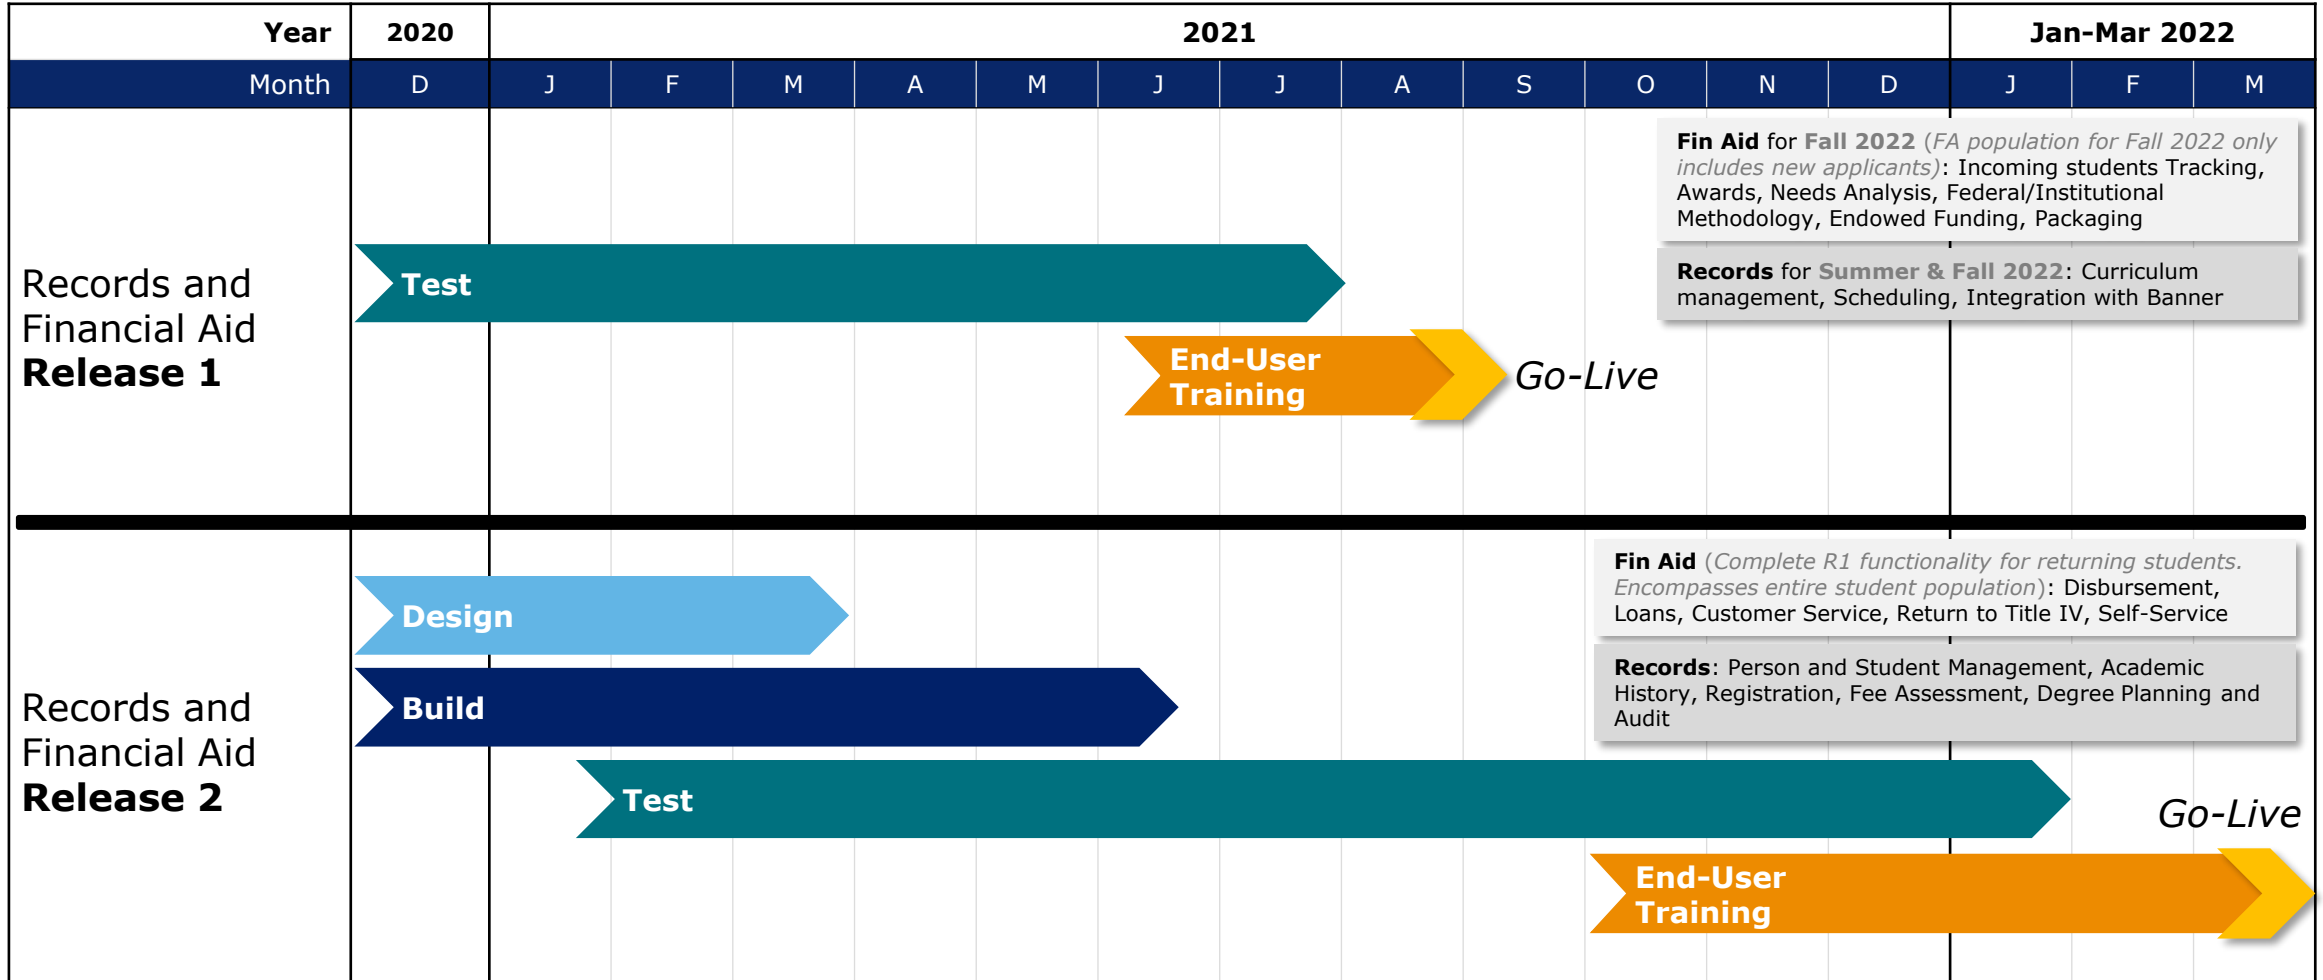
| Year | 2020 | 2021 | | | | | | | | | | | | Jan-Mar 2022 | | |
|---|---|---|---|---|---|---|---|---|---|---|---|---|---|---|---|---|
| Month | D | J | F | M | A | M | J | J | A | S | O | N | D | J | F | M |

Records and Financial Aid **Release 1**

Fin Aid for Fall 2022 (FA population for Fall 2022 only includes new applicants): Incoming students Tracking, Awards, Needs Analysis, Federal/Institutional Methodology, Endowed Funding, Packaging

Records for Summer & Fall 2022: Curriculum management, Scheduling, Integration with Banner

Test

End-User Training

Go-Live

Records and Financial Aid **Release 2**

Fin Aid (Complete R1 functionality for returning students. Encompasses entire student population): Disbursement, Loans, Customer Service, Return to Title IV, Self-Service

Records: Person and Student Management, Academic History, Registration, Fee Assessment, Degree Planning and Audit

Design

Build

Test

Go-Live

End-User Training